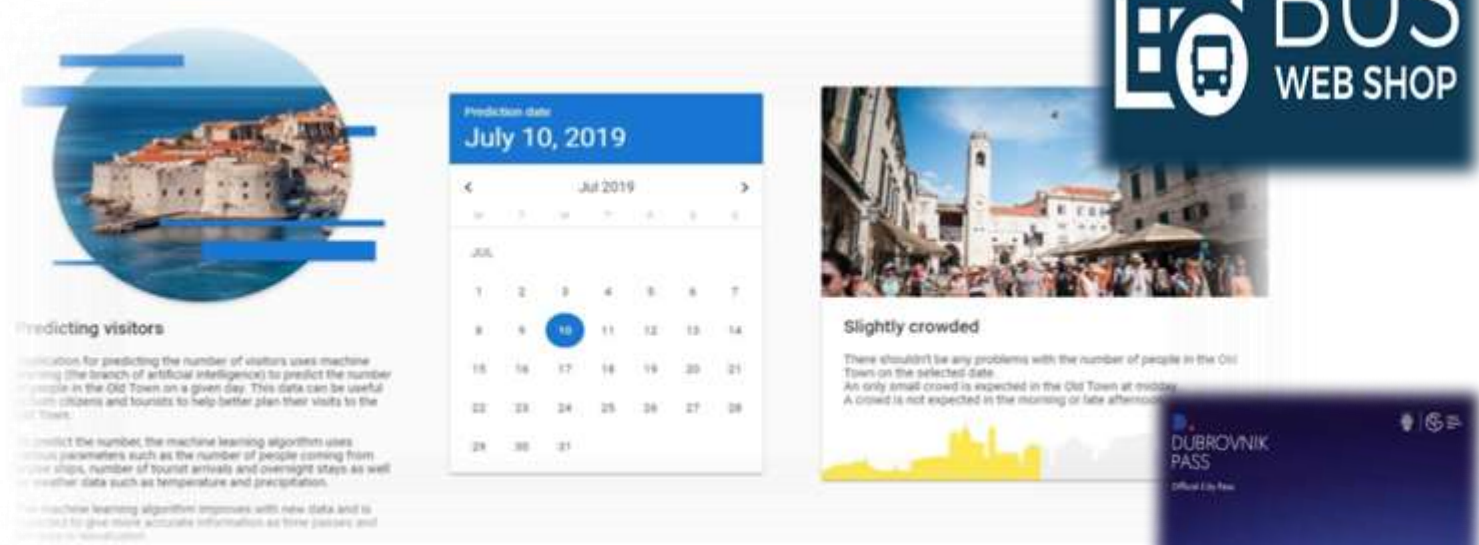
BUS
WEB SHOP

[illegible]redicting visitors

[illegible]plication for predicting the number of visitors uses machine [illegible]arning (the branch of artificial intelligence) to predict the number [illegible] people in the Old Town on a given day. This data can be useful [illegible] citizens and tourists to help better plan their visits to the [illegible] Town.

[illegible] predict the number, the machine learning algorithm uses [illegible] parameters such as the number of people coming from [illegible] ships, number of tourist arrivals and overnight stays as well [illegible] weather data such as temperature and precipitation.

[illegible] machine learning algorithm improves with new data and is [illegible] to give more accurate information as time passes and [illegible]

Prediction date
July 10, 2019

Jul 2019

M T W T F S S

JUL

| | | | | | | |
|---|---|---|---|---|---|---|
| 1 | 2 | 3 | 4 | 5 | 6 | 7 |
| 8 | 9 | 10 | 11 | 12 | 13 | 14 |
| 15 | 16 | 17 | 18 | 19 | 20 | 21 |
| 22 | 23 | 24 | 25 | 26 | 27 | 28 |
| 29 | 30 | 31 | | | | |

Slightly crowded

There shouldn't be any problems with the number of people in the Old Town on the selected date.
An only small crowd is expected in the Old Town at midday.
A crowd is not expected in the morning or late afternoo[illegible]

DUBROVNIK PASS
Official City Pass